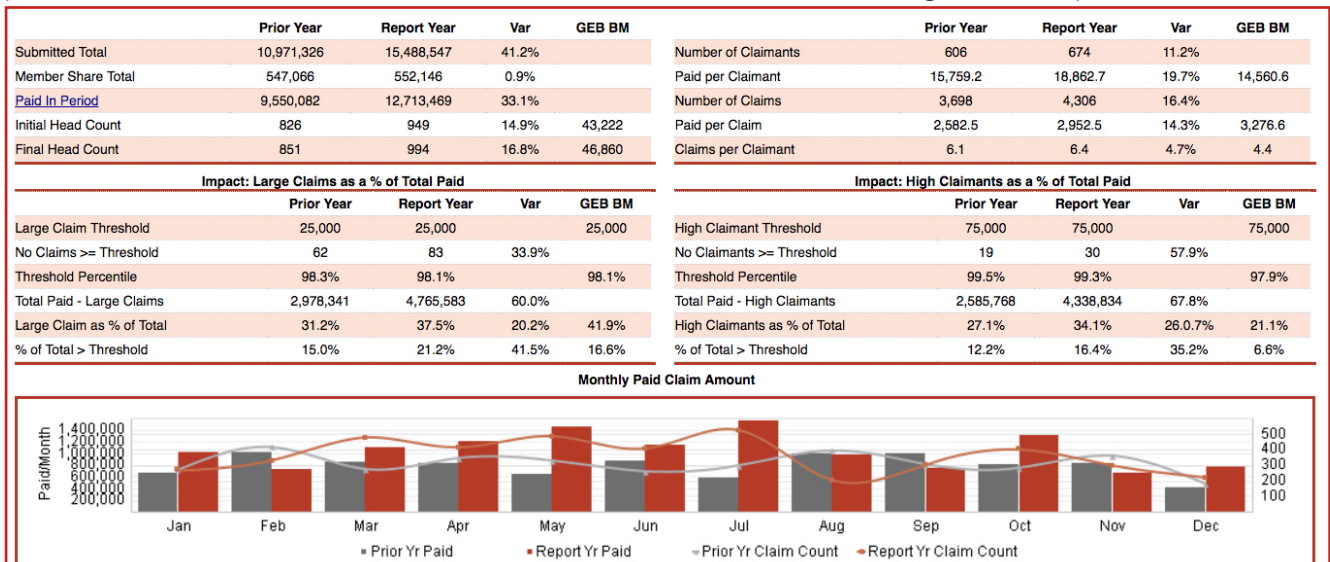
| | Prior Year | Report Year | Var | GEB BM |
|---|---|---|---|---|
| Submitted Total | 10,971,326 | 15,488,547 | 41.2% | |
| Member Share Total | 547,066 | 552,146 | 0.9% | |
| Paid In Period | 9,550,082 | 12,713,469 | 33.1% | |
| Initial Head Count | 826 | 949 | 14.9% | 43,222 |
| Final Head Count | 851 | 994 | 16.8% | 46,860 |

| | Prior Year | Report Year | Var | GEB BM |
|---|---|---|---|---|
| Number of Claimants | 606 | 674 | 11.2% | |
| Paid per Claimant | 15,759.2 | 18,862.7 | 19.7% | 14,560.6 |
| Number of Claims | 3,698 | 4,306 | 16.4% | |
| Paid per Claim | 2,582.5 | 2,952.5 | 14.3% | 3,276.6 |
| Claims per Claimant | 6.1 | 6.4 | 4.7% | 4.4 |

Impact: Large Claims as a % of Total Paid

| | Prior Year | Report Year | Var | GEB BM |
|---|---|---|---|---|
| Large Claim Threshold | 25,000 | 25,000 | | 25,000 |
| No Claims >= Threshold | 62 | 83 | 33.9% | |
| Threshold Percentile | 98.3% | 98.1% | | 98.1% |
| Total Paid - Large Claims | 2,978,341 | 4,765,583 | 60.0% | |
| Large Claim as % of Total | 31.2% | 37.5% | 20.2% | 41.9% |
| % of Total > Threshold | 15.0% | 21.2% | 41.5% | 16.6% |

Impact: High Claimants as a % of Total Paid

| | Prior Year | Report Year | Var | GEB BM |
|---|---|---|---|---|
| High Claimant Threshold | 75,000 | 75,000 | | 75,000 |
| No Claimants >= Threshold | 19 | 30 | 57.9% | |
| Threshold Percentile | 99.5% | 99.3% | | 97.9% |
| Total Paid - High Claimants | 2,585,768 | 4,338,834 | 67.8% | |
| High Claimants as % of Total | 27.1% | 34.1% | 26.0.7% | 21.1% |
| % of Total > Threshold | 12.2% | 16.4% | 35.2% | 6.6% |

Monthly Paid Claim Amount

Paid/Month
1,400,000
1,200,000
1,000,000
800,000
600,000
400,000
200,000

500
400
300
200
100

Jan Feb Mar Apr May Jun Jul Aug Sep Oct Nov Dec

Prior Yr Paid Report Yr Paid Prior Yr Claim Count Report Yr Claim Count